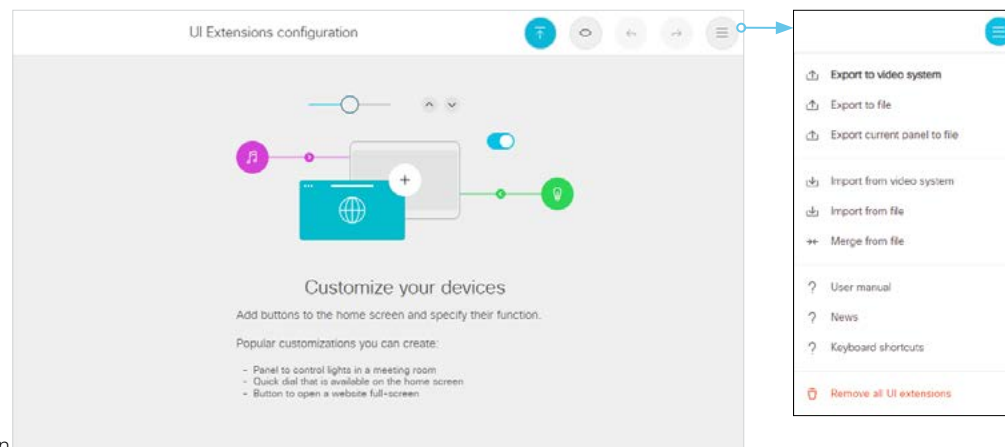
UI Extensions configuration

Customize your devices

Add buttons to the home screen and specify their function.

Popular customizations you can create:

- Panel to control lights in a meeting room
- Quick dial that is available on the home screen
- Button to open a website full-screen

Export to video system
Export to file
Export current panel to file
Import from video system
Import from file
Merge from file
User manual
News
Keyboard shortcuts
Remove all UI extensions

n